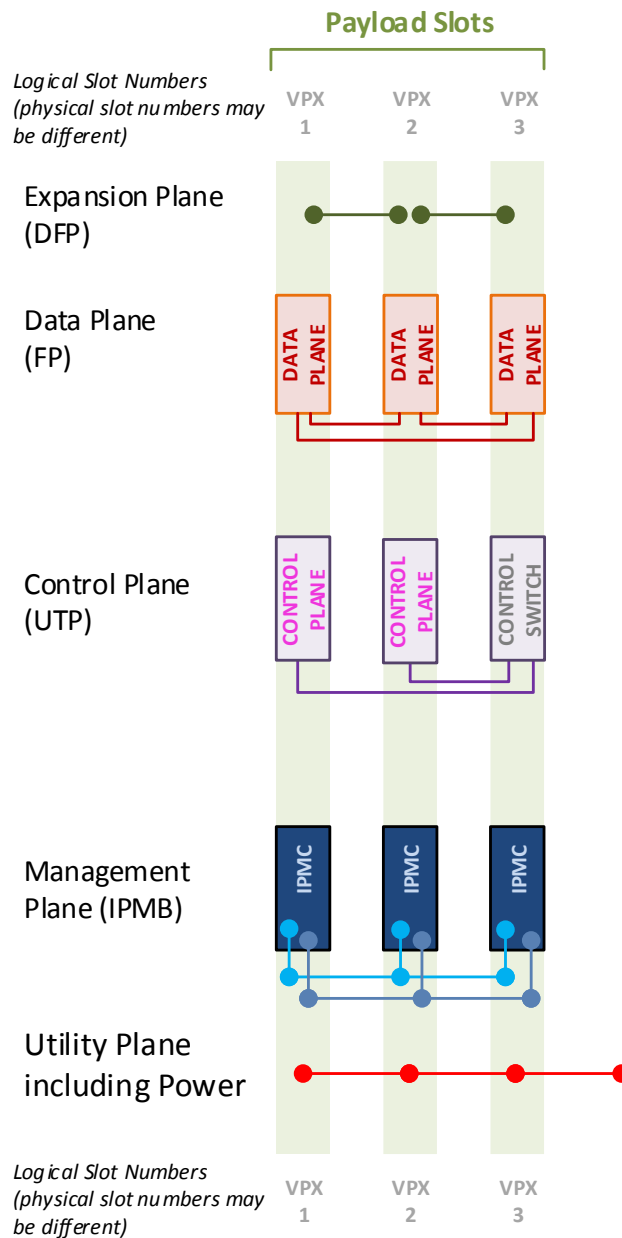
Payload Slots

Logical Slot Numbers (physical slot numbers may be different)

VPX 1

VPX 2

VPX 3

Expansion Plane (DFP)

Data Plane (FP)

DATA PLANE

DATA PLANE

DATA PLANE

Control Plane (UTP)

CONTROL PLANE

CONTROL PLANE

CONTROL SWITCH

Management Plane (IPMB)

IPMC

IPMC

IPMC

Utility Plane including Power

Logical Slot Numbers (physical slot numbers may be different)

VPX 1

VPX 2

VPX 3